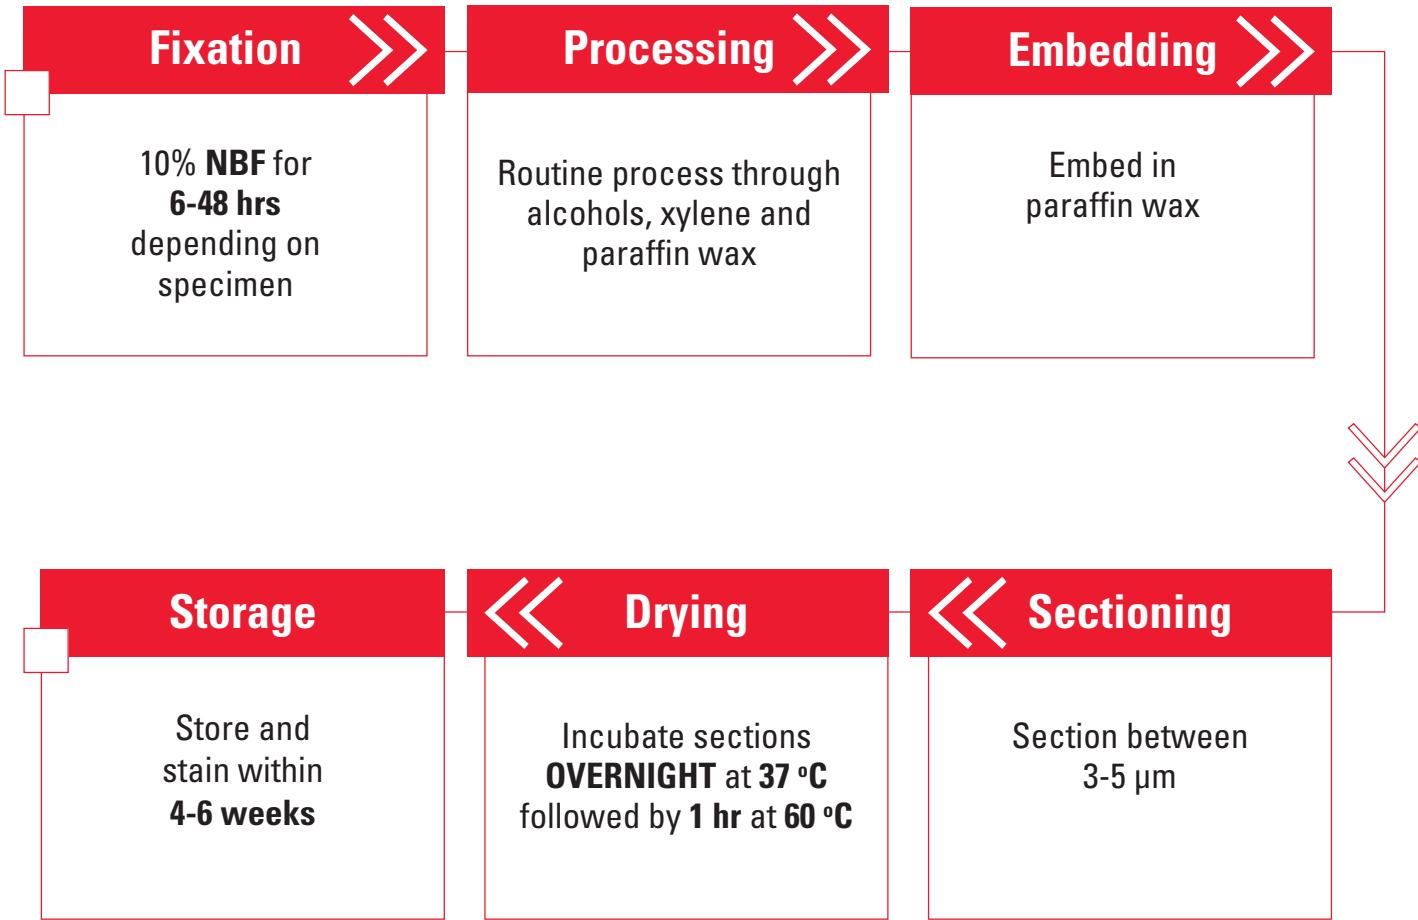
Fixation

10% **NBF** for **6-48 hrs** depending on specimen

Processing

Routine process through alcohols, xylene and paraffin wax

Embedding

Embed in paraffin wax

Sectioning

Section between 3-5 μm

Drying

Incubate sections **OVERNIGHT** at **37 °C** followed by **1 hr** at **60 °C**

Storage

Store and stain within **4-6 weeks**